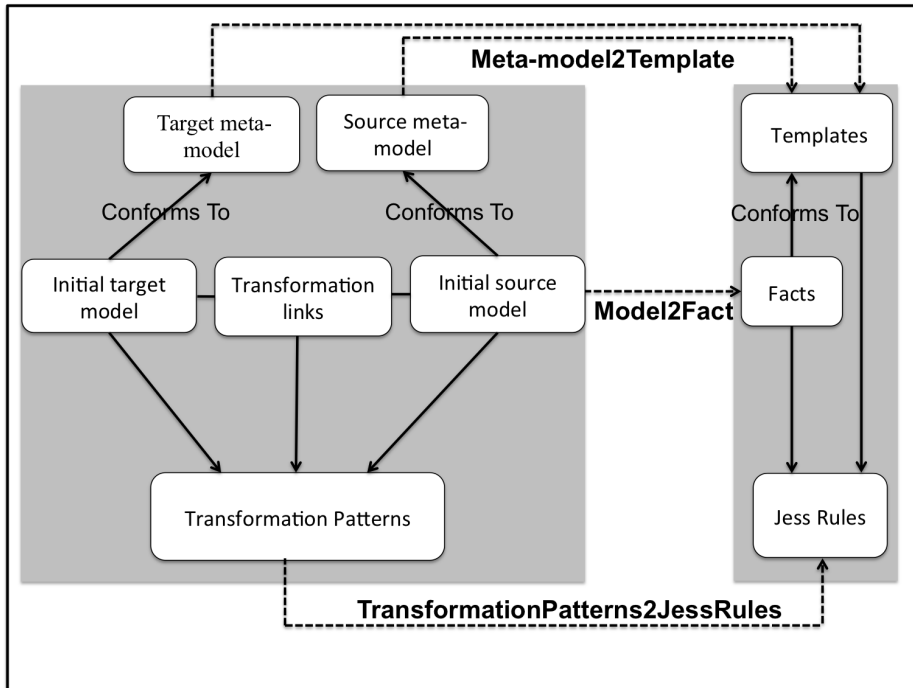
Meta-model2Template

Target meta-model

Source meta-model

Templates

Conforms To

Conforms To

Conforms To

Initial target model

Transformation links

Initial source model

Model2Fact

Facts

Transformation Patterns

Jess Rules

TransformationPatterns2JessRules